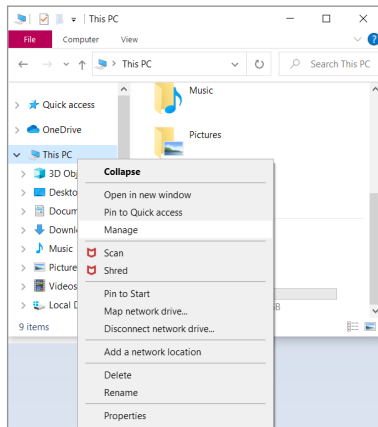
| This PC

File Computer View

← → ↑ This PC Search This PC

Quick access
OneDrive
This PC
3D Obj
Deskto
Docum
Downl
Music
Picture
Videos
Local D

9 items

Music
Pictures

Collapse
Open in new window
Pin to Quick access
Manage
Scan
Shred
Pin to Start
Map network drive...
Disconnect network drive...
Add a network location
Delete
Rename
Properties

B